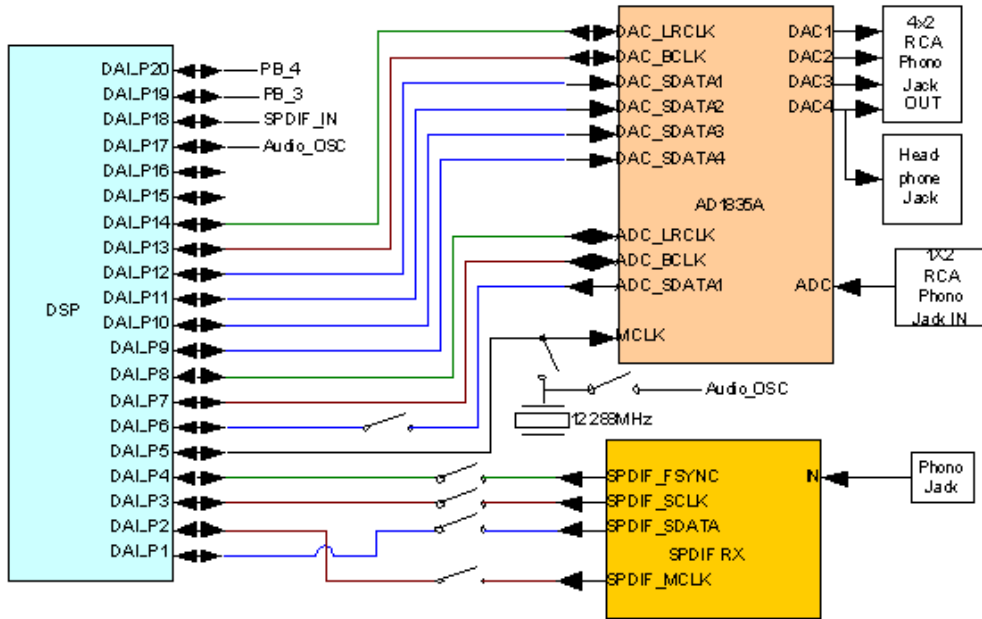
DSP

DAI_P20
DAI_P19
DAI_P18
DAI_P17
DAI_P16
DAI_P15
DAI_P14
DAI_P13
DAI_P12
DAI_P11
DAI_P10
DAI_P9
DAI_P8
DAI_P7
DAI_P6
DAI_P5
DAI_P4
DAI_P3
DAI_P2
DAI_P1

PB_4
PB_3
SPDIF_IN
Audio_OSC

DAC_LRCLK
DAC_BCLK
DAC_SDATA1
DAC_SDATA2
DAC_SDATA3
DAC_SDATA4

AD1835A

ADC_LRCLK
ADC_BCLK
ADC_SDATA1

MCLK

DAC1
DAC2
DAC3
DAC4

ADC

4x2 RCA Phono Jack OUT

Head phone Jack

1X2 RCA Phono Jack IN

Audio_OSC

12.288MHz

SPDIF_FSYNC
SPDIF_SCLK
SPDIF_SDATA
SPDIF RX
SPDIF_MCLK

IN

Phono Jack